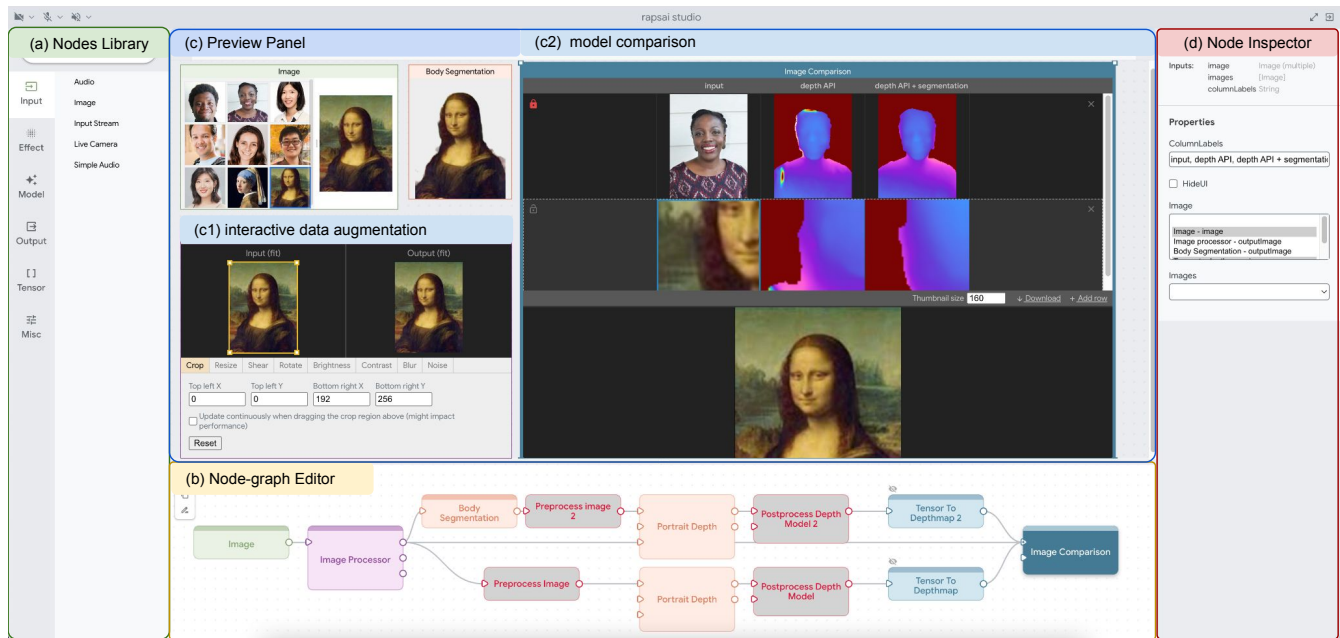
rapsai studio

(a) Nodes Library

Input
Effect
Model
Output
Tensor
Misc

Audio
Image
Input Stream
Live Camera
Simple Audio

(c) Preview Panel

Image

Body Segmentation

(c1) interactive data augmentation

Input (fit)
Output (fit)

Crop | Resize | Shear | Rotate | Brightness | Contrast | Blur | Noise

Top left X
0
Top left Y
0
Bottom right X
192
Bottom right Y
256

Update continuously when dragging the crop region above (might impact performance)

Reset

(c2) model comparison

Image Comparison

Input | depth API | depth API + segmentation

Thumbnail size 160 ↓ Download + Add row

(d) Node Inspector

Inputs: image Image (multiple)
images [Image]
columnLabels String

Properties

ColumnLabels
input, depth API, depth API + segmentatio

HideUI

Image
Image - image
Image processor - outputImage
Body Segmentation - outputImage

Images

(b) Node-graph Editor

Image
Image Processor
Body Segmentation
Preprocess image 2
Portrait Depth
Postprocess Depth Model 2
Tensor To Depthmap 2
Preprocess Image
Portrait Depth
Postprocess Depth Model
Tensor To Depthmap
Image Comparison